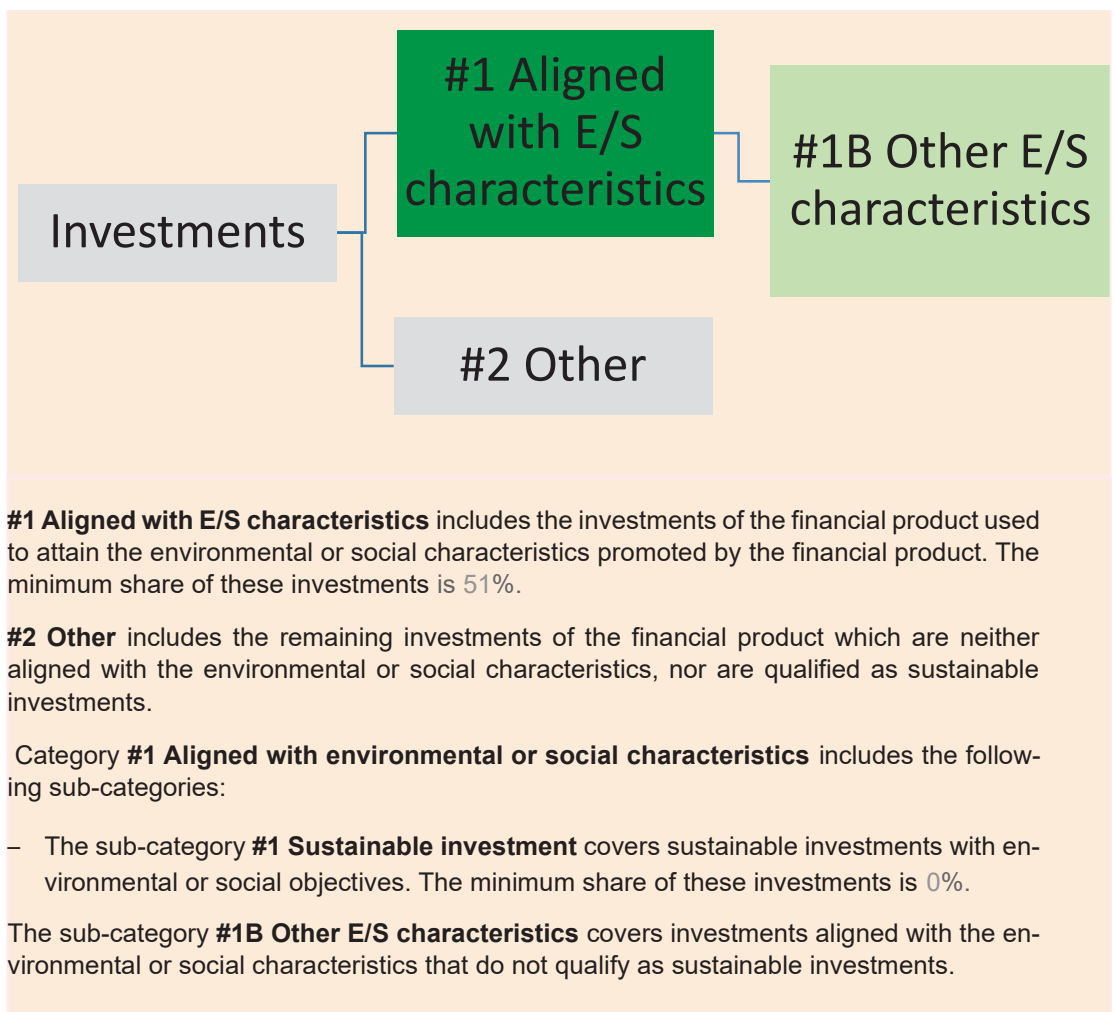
Investments

#1 Aligned with E/S characteristics

#1B Other E/S characteristics

#2 Other

**#1 Aligned with E/S characteristics** includes the investments of the financial product used to attain the environmental or social characteristics promoted by the financial product. The minimum share of these investments is 51%.

**#2 Other** includes the remaining investments of the financial product which are neither aligned with the environmental or social characteristics, nor are qualified as sustainable investments.

Category **#1 Aligned with environmental or social characteristics** includes the following sub-categories:

– The sub-category **#1 Sustainable investment** covers sustainable investments with environmental or social objectives. The minimum share of these investments is 0%.

The sub-category **#1B Other E/S characteristics** covers investments aligned with the environmental or social characteristics that do not qualify as sustainable investments.